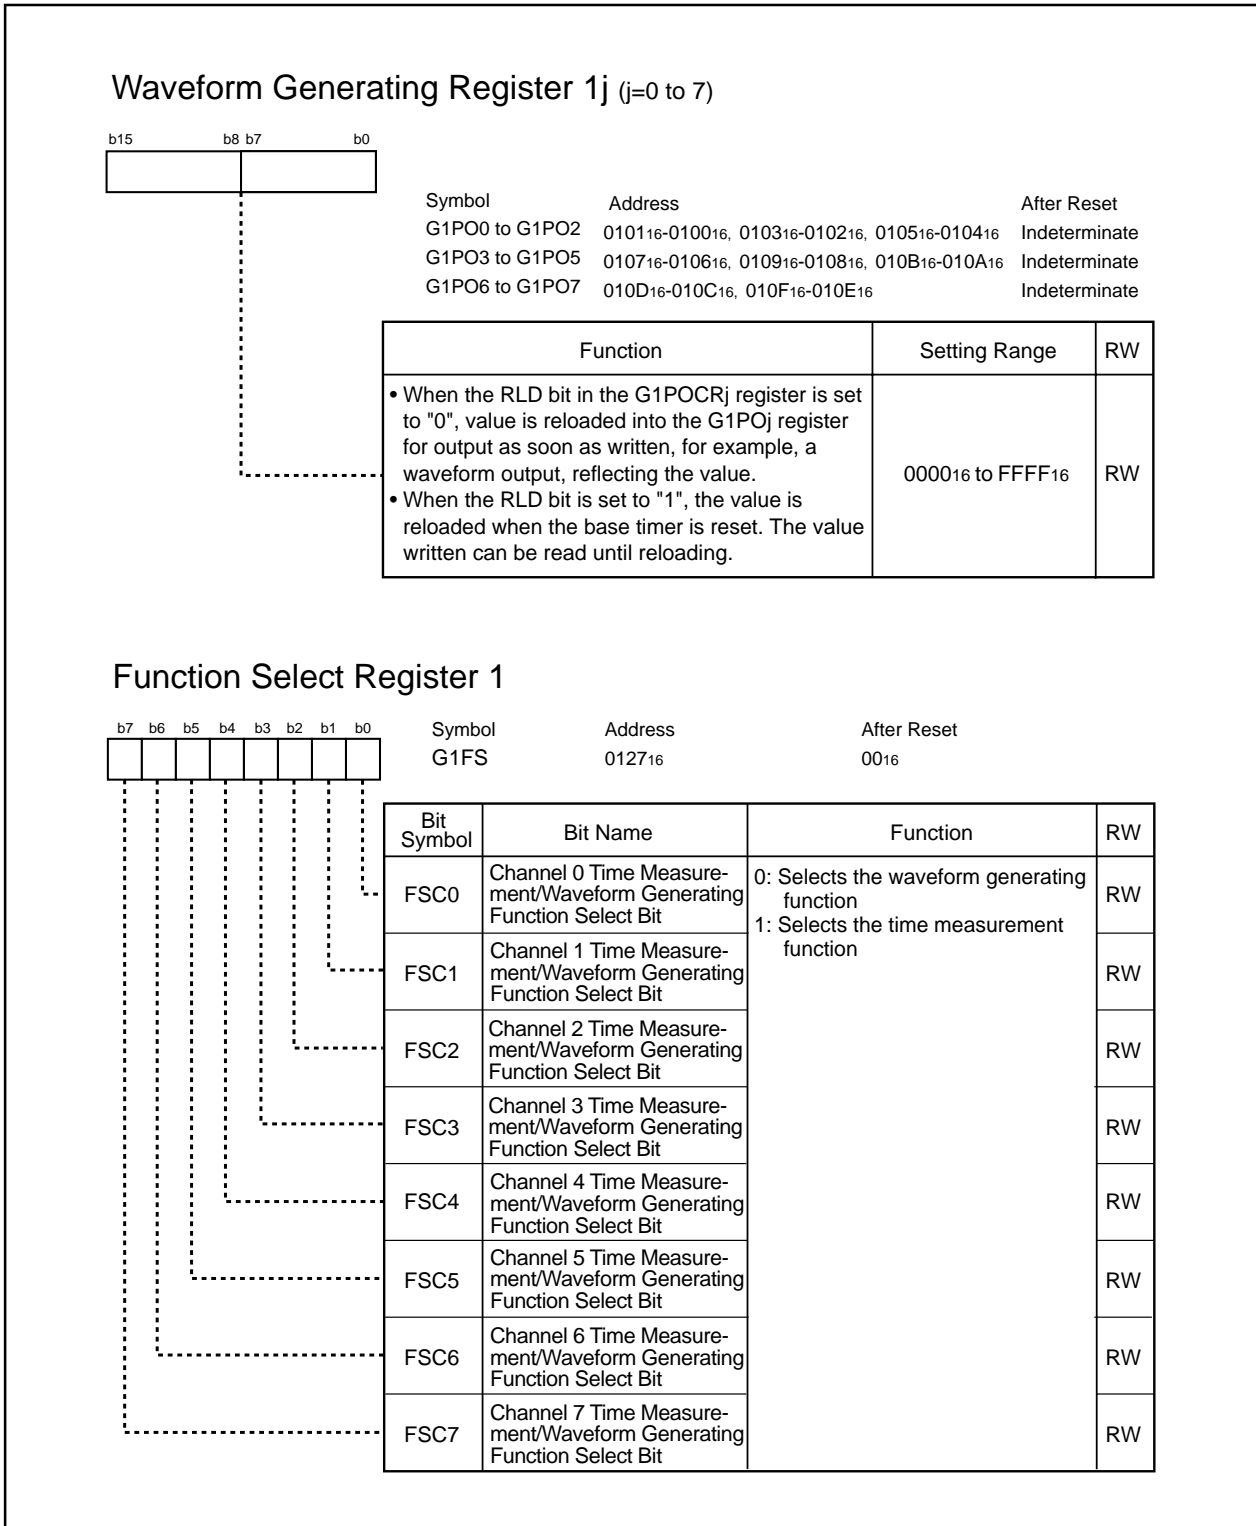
Waveform Generating Register 1j (j=0 to 7)

b15 b8 b7 b0

| Symbol | Address | After Reset |
|---|---|---|
| G1PO0 to G1PO2 | $0101_{16}$-$0100_{16}$, $0103_{16}$-$0102_{16}$, $0105_{16}$-$0104_{16}$ | Indeterminate |
| G1PO3 to G1PO5 | $0107_{16}$-$0106_{16}$, $0109_{16}$-$0108_{16}$, $010B_{16}$-$010A_{16}$ | Indeterminate |
| G1PO6 to G1PO7 | $010D_{16}$-$010C_{16}$, $010F_{16}$-$010E_{16}$ | Indeterminate |

| Function | Setting Range | RW |
|---|---|---|
| • When the RLD bit in the G1POCRj register is set to "0", value is reloaded into the G1POj register for output as soon as written, for example, a waveform output, reflecting the value. • When the RLD bit is set to "1", the value is reloaded when the base timer is reset. The value written can be read until reloading. | $0000_{16}$ to $FFFF_{16}$ | RW |

Function Select Register 1

b7 b6 b5 b4 b3 b2 b1 b0

| Symbol | Address | After Reset |
|---|---|---|
| G1FS | $0127_{16}$ | $00_{16}$ |

| Bit Symbol | Bit Name | Function | RW |
|---|---|---|---|
| FSC0 | Channel 0 Time Measurement/Waveform Generating Function Select Bit | 0: Selects the waveform generating function 1: Selects the time measurement function | RW |
| FSC1 | Channel 1 Time Measurement/Waveform Generating Function Select Bit | | RW |
| FSC2 | Channel 2 Time Measurement/Waveform Generating Function Select Bit | | RW |
| FSC3 | Channel 3 Time Measurement/Waveform Generating Function Select Bit | | RW |
| FSC4 | Channel 4 Time Measurement/Waveform Generating Function Select Bit | | RW |
| FSC5 | Channel 5 Time Measurement/Waveform Generating Function Select Bit | | RW |
| FSC6 | Channel 6 Time Measurement/Waveform Generating Function Select Bit | | RW |
| FSC7 | Channel 7 Time Measurement/Waveform Generating Function Select Bit | | RW |